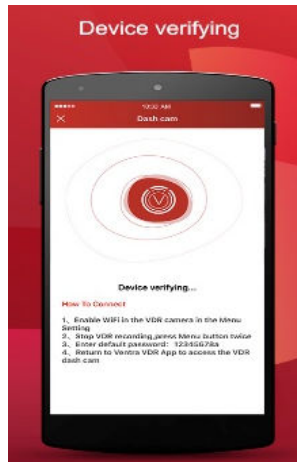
Device verifying

10:00 AM

Dash cam

Device verifying...

How To Connect

1、Enable WiFi in the VDR camera in the Menu Setting
2、Stop VDR recording,press Menu button twice
3、Enter default password: 12345678a
4、Return to Ventra VDR App to access the VDR dash cam